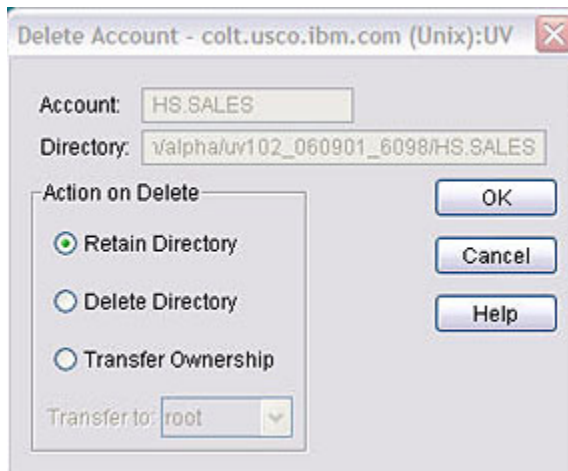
Delete Account - colt.usco.ibm.com (Unix):UV

Account: HS.SALES
Directory: \/alpha/uv102_060901_6098/HS.SALES

Action on Delete
Retain Directory
Delete Directory
Transfer Ownership
Transfer to: root

OK
Cancel
Help